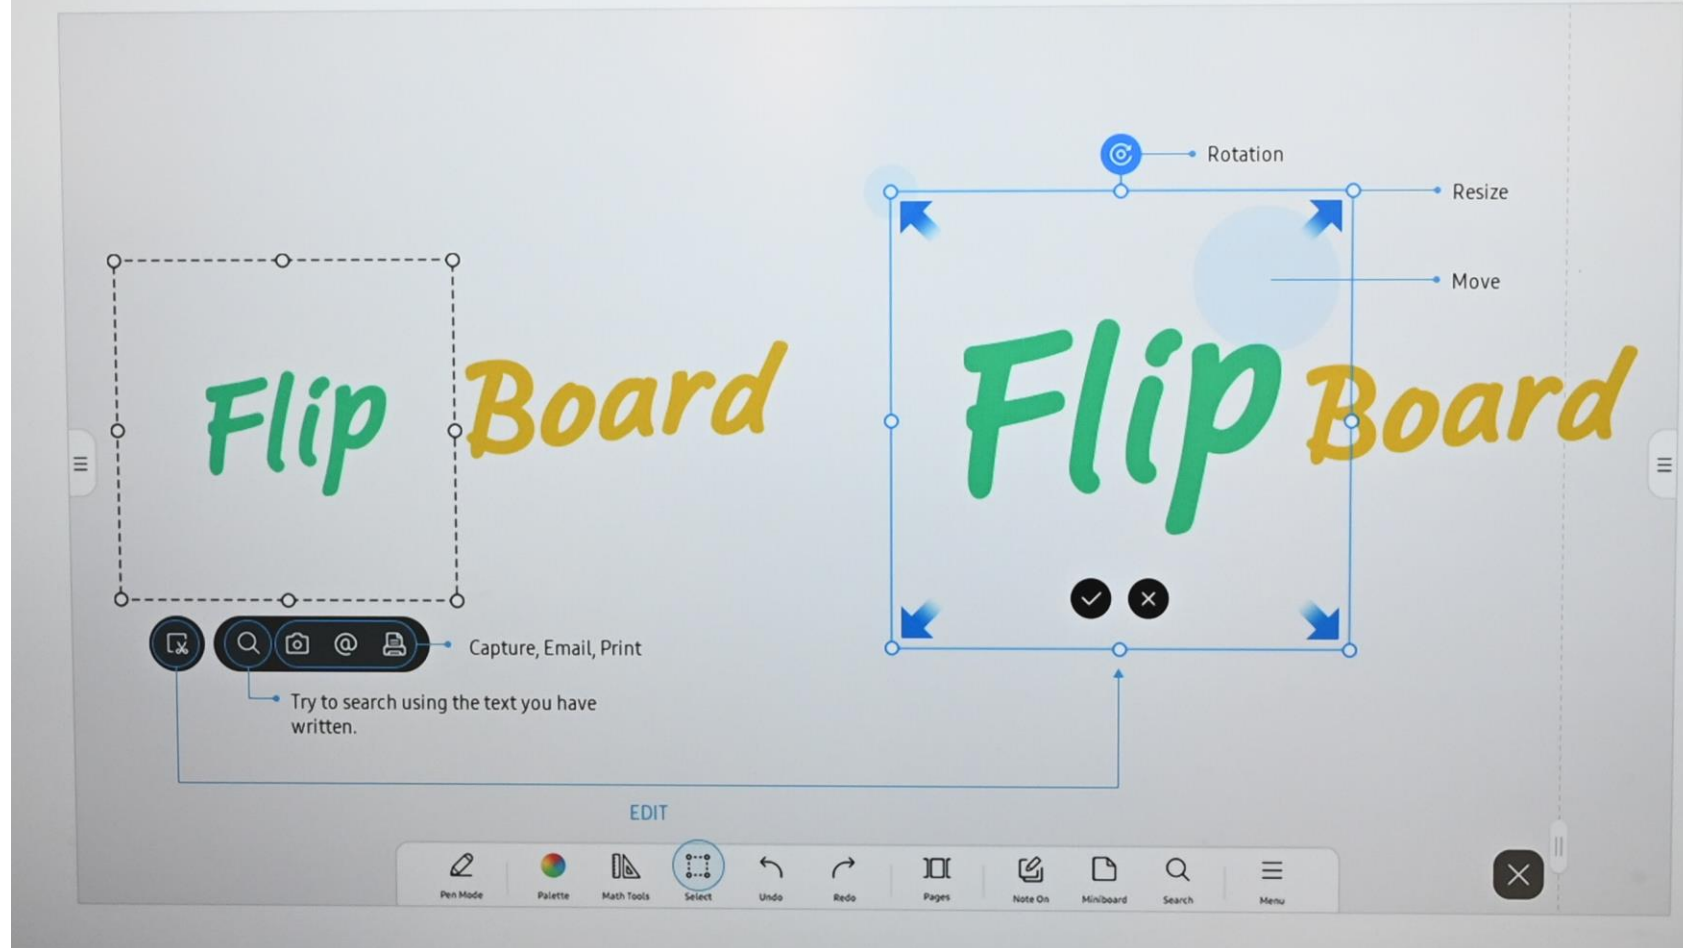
Rotation

Resize

Move

Flip Board

Flip Board

Capture, Email, Print

Try to search using the text you have written.

EDIT

Pen Mode
Palette
Math Tools
Select
Undo
Redo
Pages
Note On
Miniboard
Search
Menu